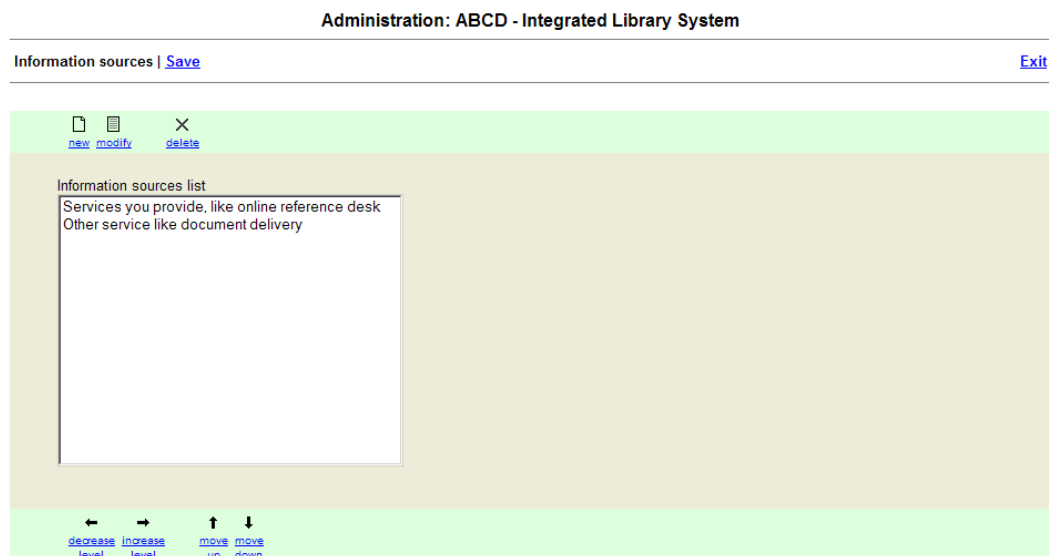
Administration: ABCD - Integrated Library System

Information sources | Save

Exit

new modify delete

Information sources list

Services you provide, like online reference desk
Other service like document delivery

decrease level increase level move up move down